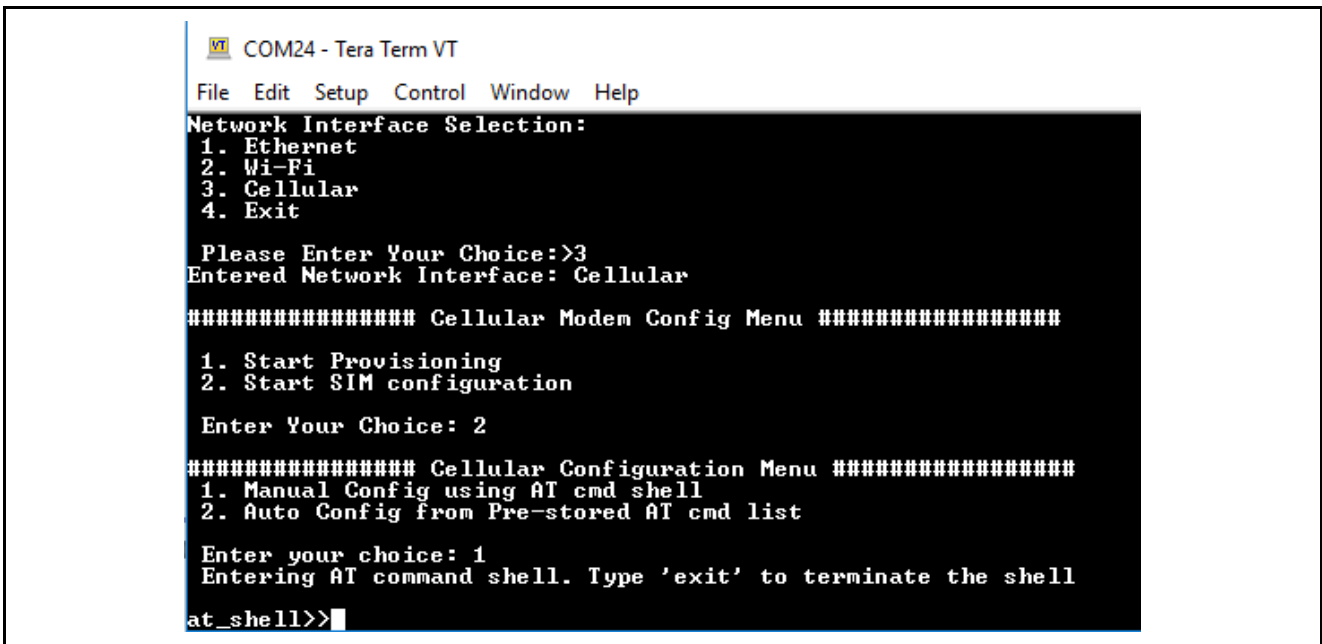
VT COM24 - Tera Term VT

File Edit Setup Control Window Help

Network Interface Selection:
1. Ethernet
2. Wi-Fi
3. Cellular
4. Exit

Please Enter Your Choice:>3
Entered Network Interface: Cellular

################ Cellular Modem Config Menu #################

1. Start Provisioning
2. Start SIM configuration

Enter Your Choice: 2

################ Cellular Configuration Menu #################
1. Manual Config using AT cmd shell
2. Auto Config from Pre-stored AT cmd list

Enter your choice: 1
Entering AT command shell. Type 'exit' to terminate the shell

at_shell>>